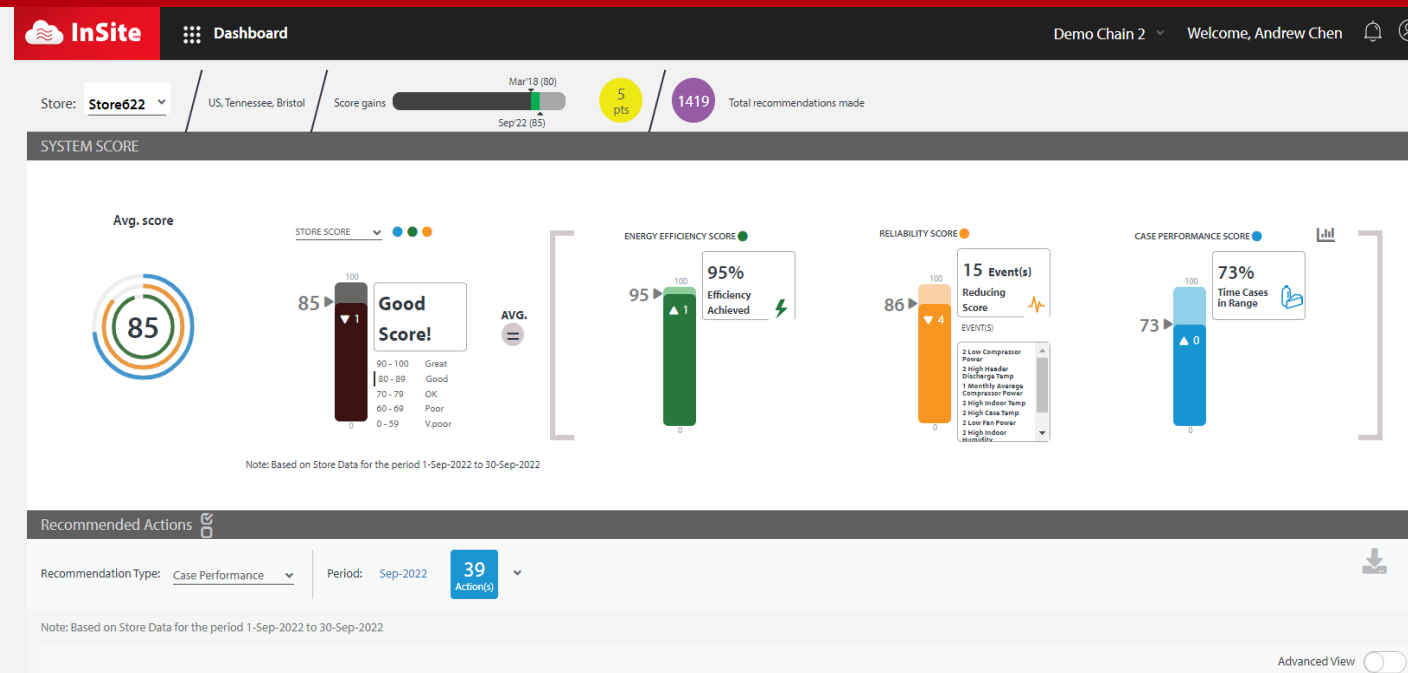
InSite Dashboard Demo Chain 2 Welcome, Andrew Chen

Store: Store622 US, Tennessee, Bristol Score gains Mar'18 (80) Sep'22 (85) 5 pts 1419 Total recommendations made

SYSTEM SCORE

Avg. score

85

STORE SCORE

100

85

1

0

Good Score!

| | |
|---|---|
| 90 - 100 | Great |
| 80 - 89 | Good |
| 70 - 79 | OK |
| 60 - 69 | Poor |
| 0 - 59 | V.poor |

AVG.

=

Note: Based on Store Data for the period 1-Sep-2022 to 30-Sep-2022

ENERGY EFFICIENCY SCORE

100

95

1

0

95% Efficiency Achieved

RELIABILITY SCORE

100

86

4

0

15 Event(s) Reducing Score

EVENT(S)

2 Low Compressor Power
2 High Header Discharge Temp
1 Monthly Average Compressor Power
2 High Indoor Temp
2 High Case Temp
2 Low Fan Power
2 High Indoor Humidity

CASE PERFORMANCE SCORE

100

73

0

0

73% Time Cases in Range

Recommended Actions

Recommendation Type: Case Performance Period: Sep-2022 39 Action(s)

Note: Based on Store Data for the period 1-Sep-2022 to 30-Sep-2022

Advanced View